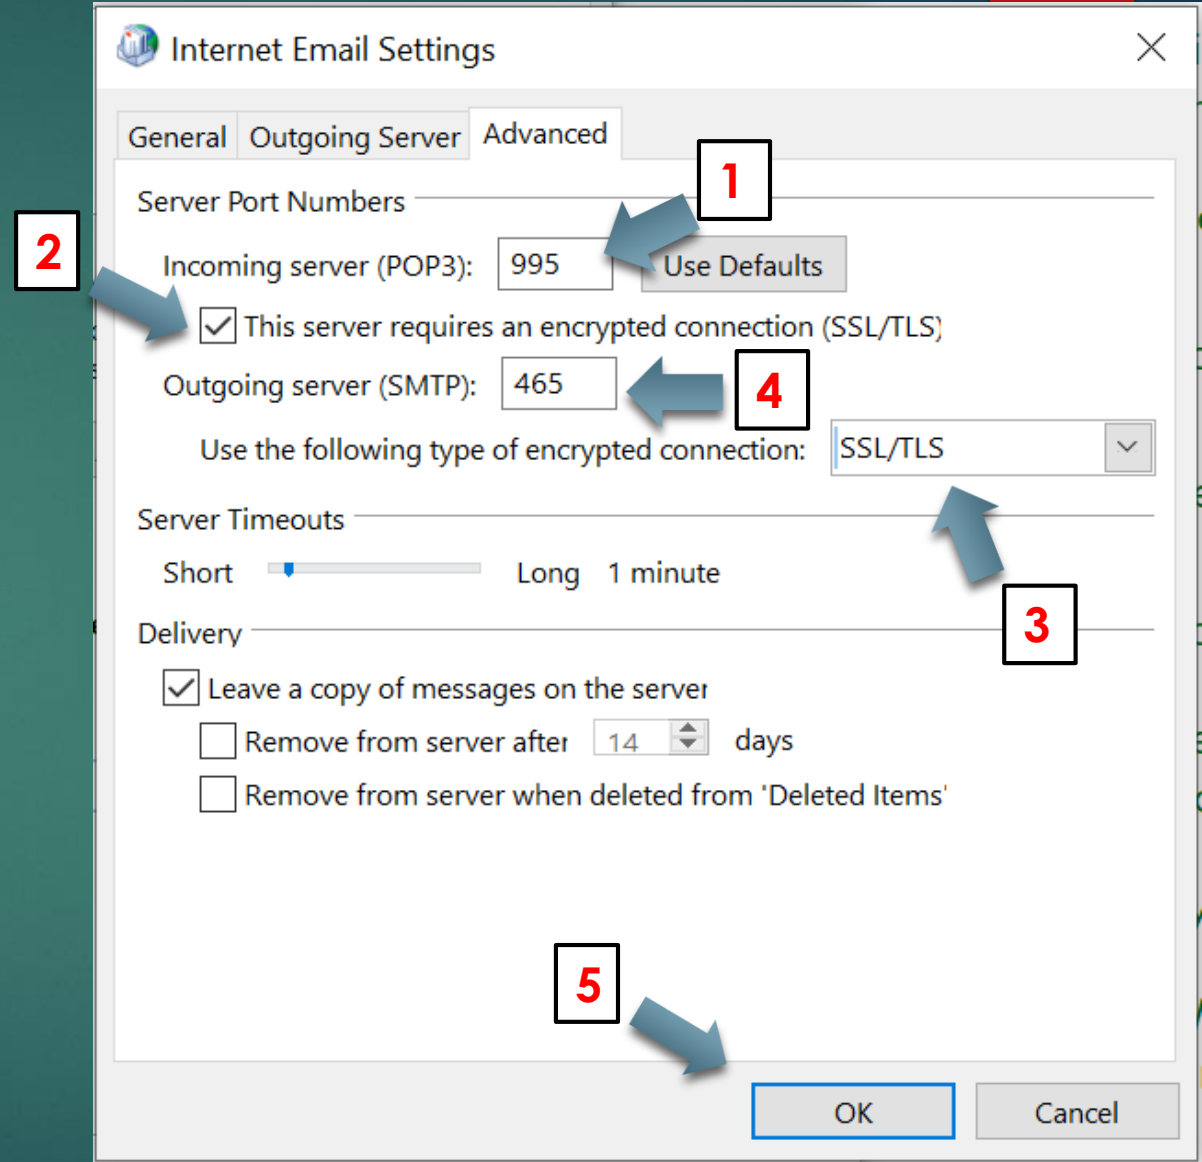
Internet Email Settings

General | Outgoing Server | Advanced

Server Port Numbers

1

2

Incoming server (POP3): 995 Use Defaults

This server requires an encrypted connection (SSL/TLS)

Outgoing server (SMTP): 465

4

Use the following type of encrypted connection: SSL/TLS

Server Timeouts

Short Long 1 minute

3

Delivery

Leave a copy of messages on the server

Remove from server after 14 days

Remove from server when deleted from 'Deleted Items'

5

OK Cancel